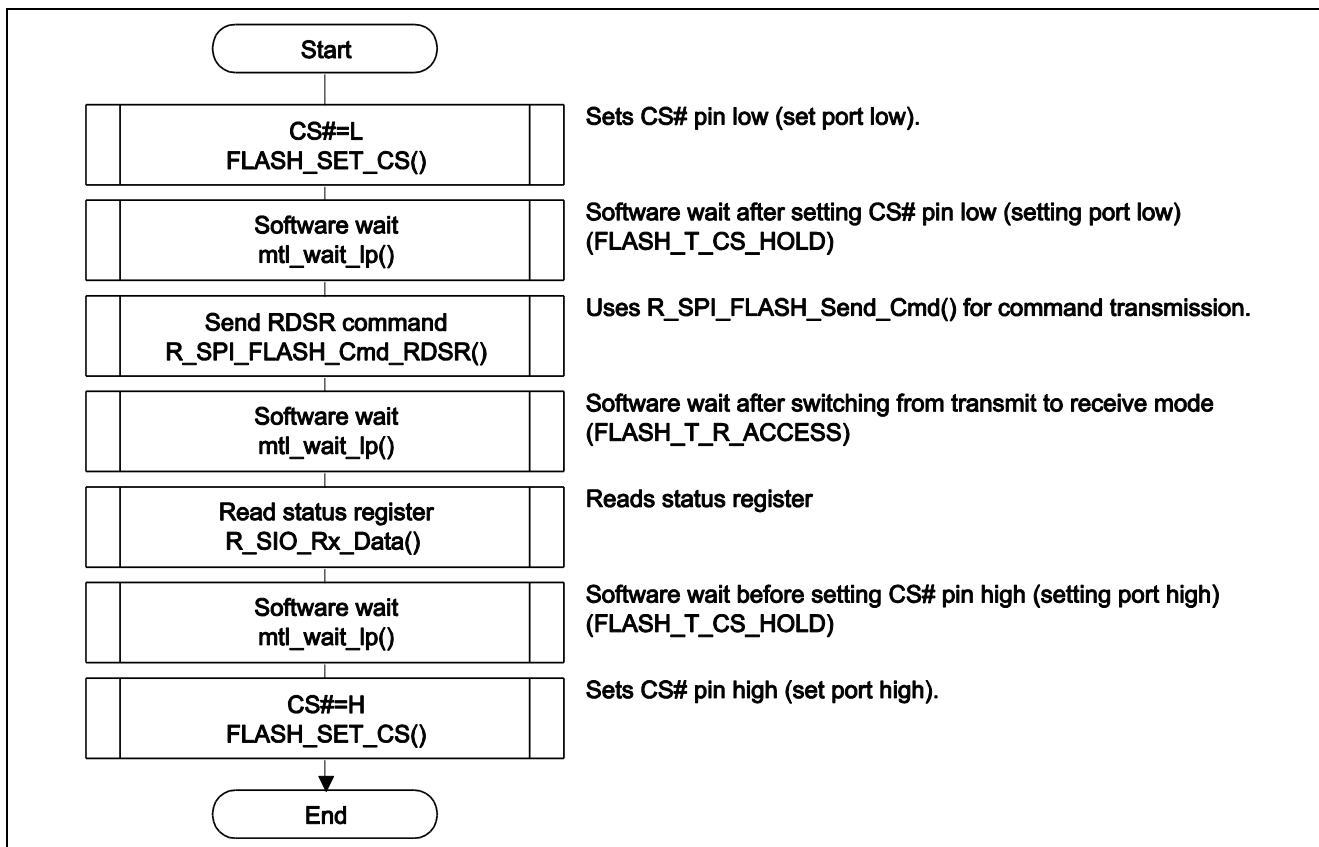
Start

CS#=L
FLASH_SET_CS()

Sets CS# pin low (set port low).

Software wait
mtl_wait_lp()

Software wait after setting CS# pin low (setting port low) (FLASH_T_CS_HOLD)

Send RDSR command
R_SPI_FLASH_Cmd_RDSR()

Uses R_SPI_FLASH_Send_Cmd() for command transmission.

Software wait
mtl_wait_lp()

Software wait after switching from transmit to receive mode (FLASH_T_R_ACCESS)

Read status register
R_SIO_Rx_Data()

Reads status register

Software wait
mtl_wait_lp()

Software wait before setting CS# pin high (setting port high) (FLASH_T_CS_HOLD)

CS#=H
FLASH_SET_CS()

Sets CS# pin high (set port high).

End